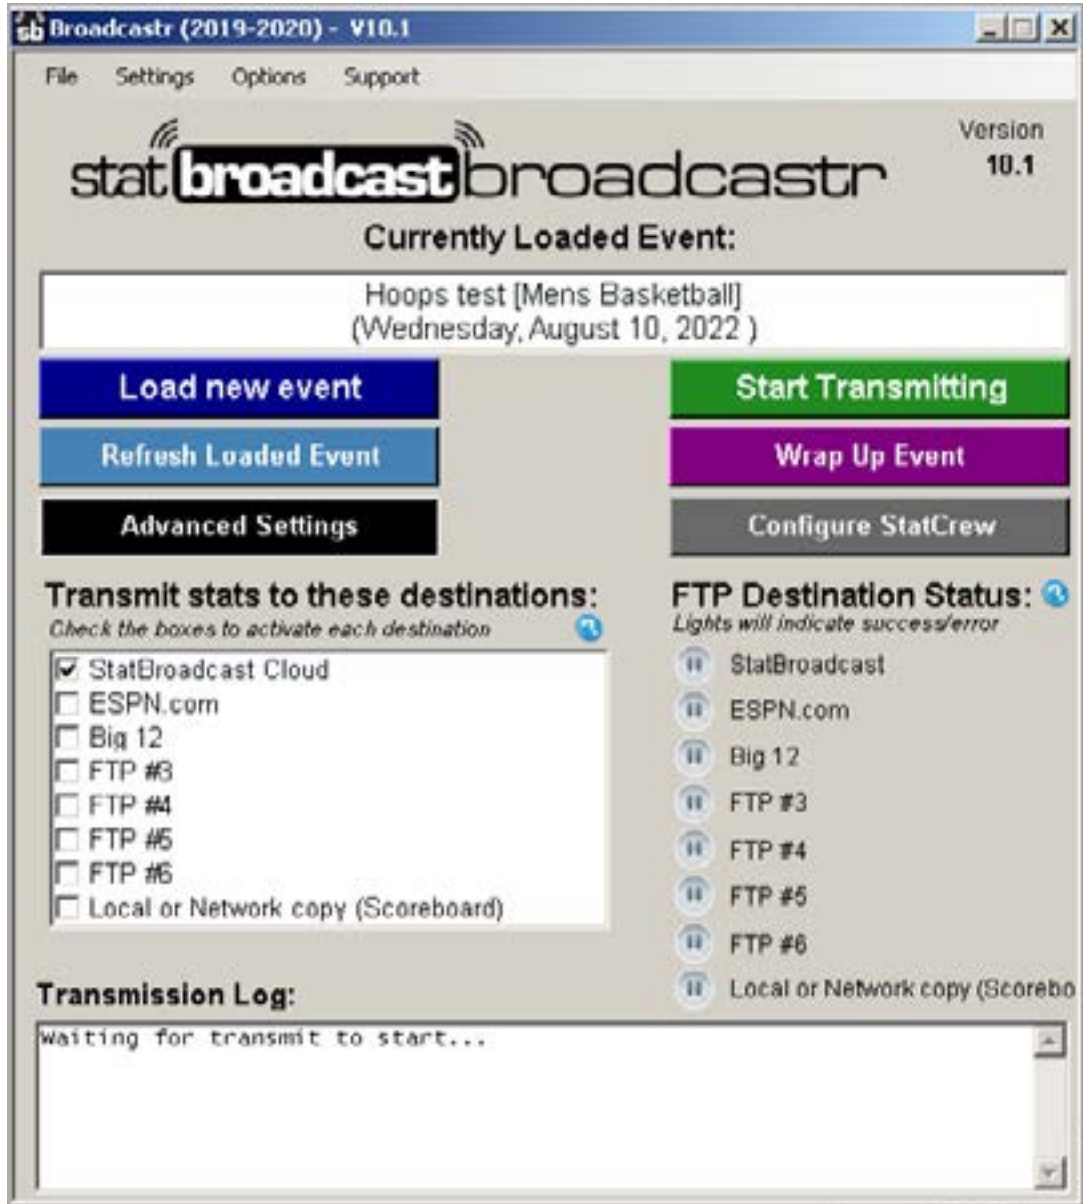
sb Broadcastr (2019-2020) - V10.1

File Settings Options Support

statbroadcast broadcastr

Version
10.1

Currently Loaded Event:

Hoops test [Mens Basketball]
(Wednesday, August 10, 2022 )

Load new event

Start Transmitting

Refresh Loaded Event

Wrap Up Event

Advanced Settings

Configure StatCrew

Transmit stats to these destinations:
Check the boxes to activate each destination

☑ StatBroadcast Cloud
☐ ESPN.com
☐ Big 12
☐ FTP #3
☐ FTP #4
☐ FTP #5
☐ FTP #6
☐ Local or Network copy (Scoreboard)

FTP Destination Status:
Lights will indicate success/error

StatBroadcast
ESPN.com
Big 12
FTP #3
FTP #4
FTP #5
FTP #6
Local or Network copy (Scorebo

Transmission Log:

Waiting for transmit to start...